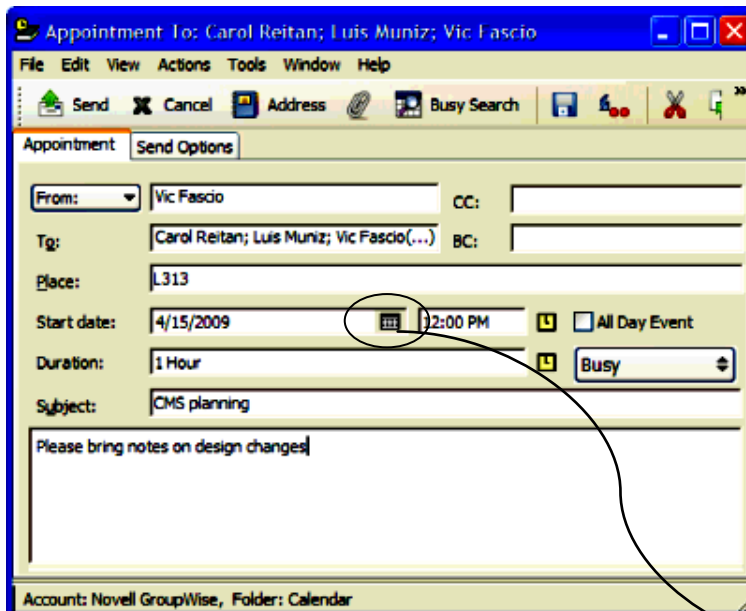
Appointment To: Carol Reitan; Luis Muniz; Vic Fascio

File Edit View Actions Tools Window Help

Send Cancel Address Busy Search

Appointment Send Options

From: Vic Fascio CC:

To: Carol Reitan; Luis Muniz; Vic Fascio(...) BC:

Place: L313

Start date: 4/15/2009 12:00 PM All Day Event

Duration: 1 Hour Busy

Subject: CMS planning

Please bring notes on design changes

Account: Novell GroupWise, Folder: Calendar